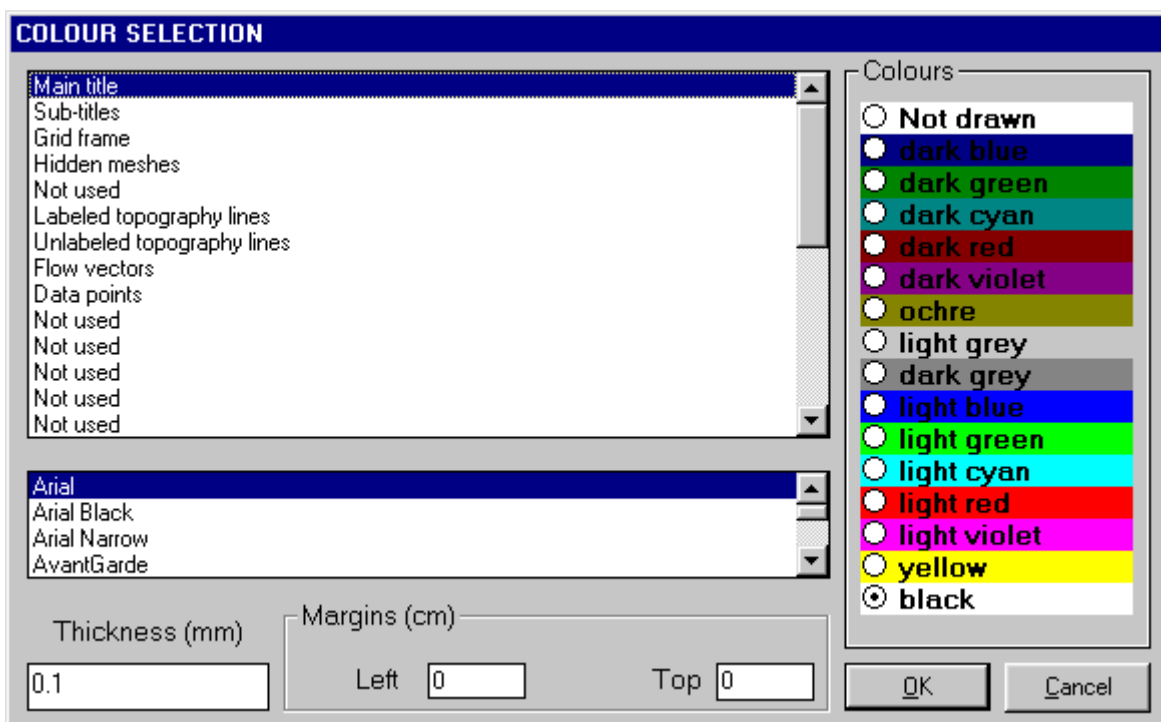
COLOUR SELECTION

Main title
Sub-titles
Grid frame
Hidden meshes
Not used
Labeled topography lines
Unlabeled topography lines
Flow vectors
Data points
Not used
Not used
Not used
Not used
Not used

Arial
Arial Black
Arial Narrow
AvantGarde

Thickness (mm)
0.1

Margins (cm)
Left 0
Top 0

Colours
Not drawn
dark blue
dark green
dark cyan
dark red
dark violet
ochre
light grey
dark grey
light blue
light green
light cyan
light red
light violet
yellow
black

OK
Cancel